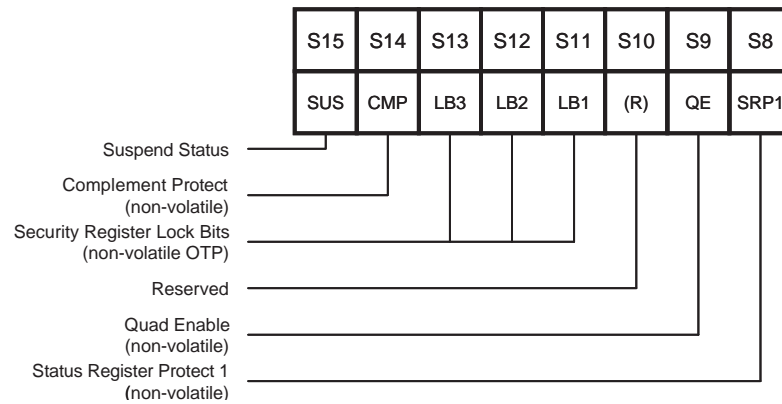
| S15 | S14 | S13 | S12 | S11 | S10 | S9 | S8 |
|---|---|---|---|---|---|---|---|
| SUS | CMP | LB3 | LB2 | LB1 | (R) | QE | SRP1 |

Suspend Status

Complement Protect (non-volatile)

Security Register Lock Bits (non-volatile OTP)

Reserved

Quad Enable (non-volatile)

Status Register Protect 1 (non-volatile)